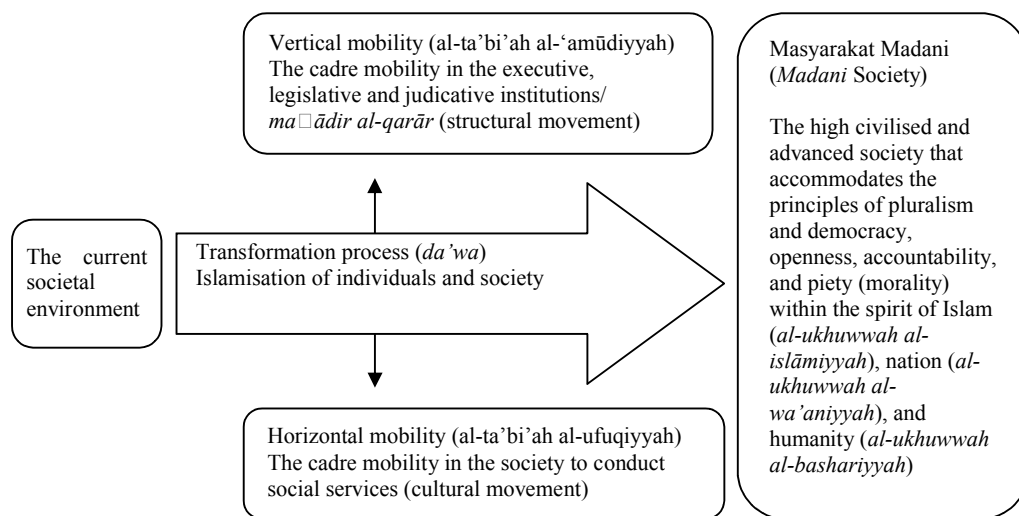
Vertical mobility (al-ta'bi'ah al-'amūdiyyah)
The cadre mobility in the executive, legislative and judicative institutions/ *ma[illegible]ādir al-qarār* (structural movement)

The current societal environment

Transformation process (*da'wa*)
Islamisation of individuals and society

Horizontal mobility (al-ta'bi'ah al-ufuqiyyah)
The cadre mobility in the society to conduct social services (cultural movement)

Masyarakat Madani (*Madani* Society)

The high civilised and advanced society that accommodates the principles of pluralism and democracy, openness, accountability, and piety (morality) within the spirit of Islam (*al-ukhuwwah al-islāmiyyah*), nation (*al-ukhuwwah al-wa'aniyyah*), and humanity (*al-ukhuwwah al-bashariyyah*)